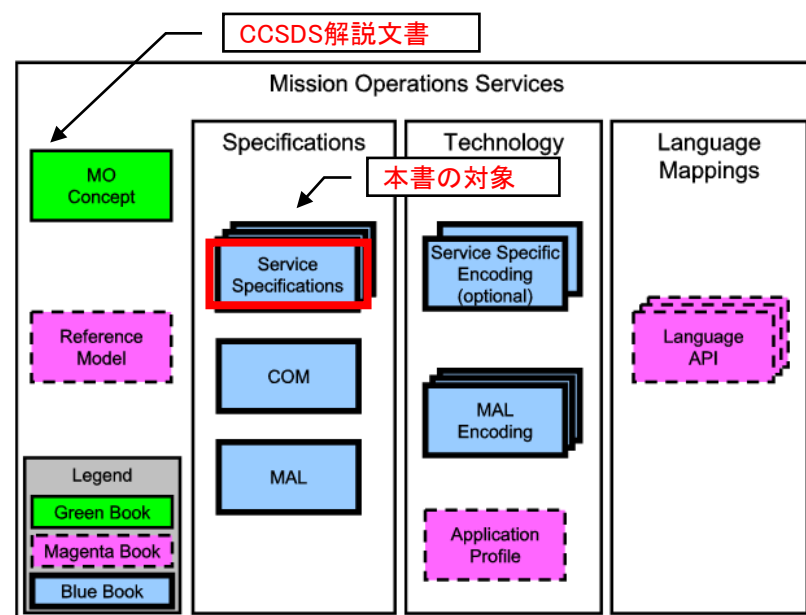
CCSDS解説文書

Mission Operations Services

MO Concept

Reference Model

Legend

Green Book

Magenta Book

Blue Book

Specifications

本書の対象

Service Specifications

COM

MAL

Technology

Service Specific Encoding (optional)

MAL Encoding

Application Profile

Language Mappings

Language API